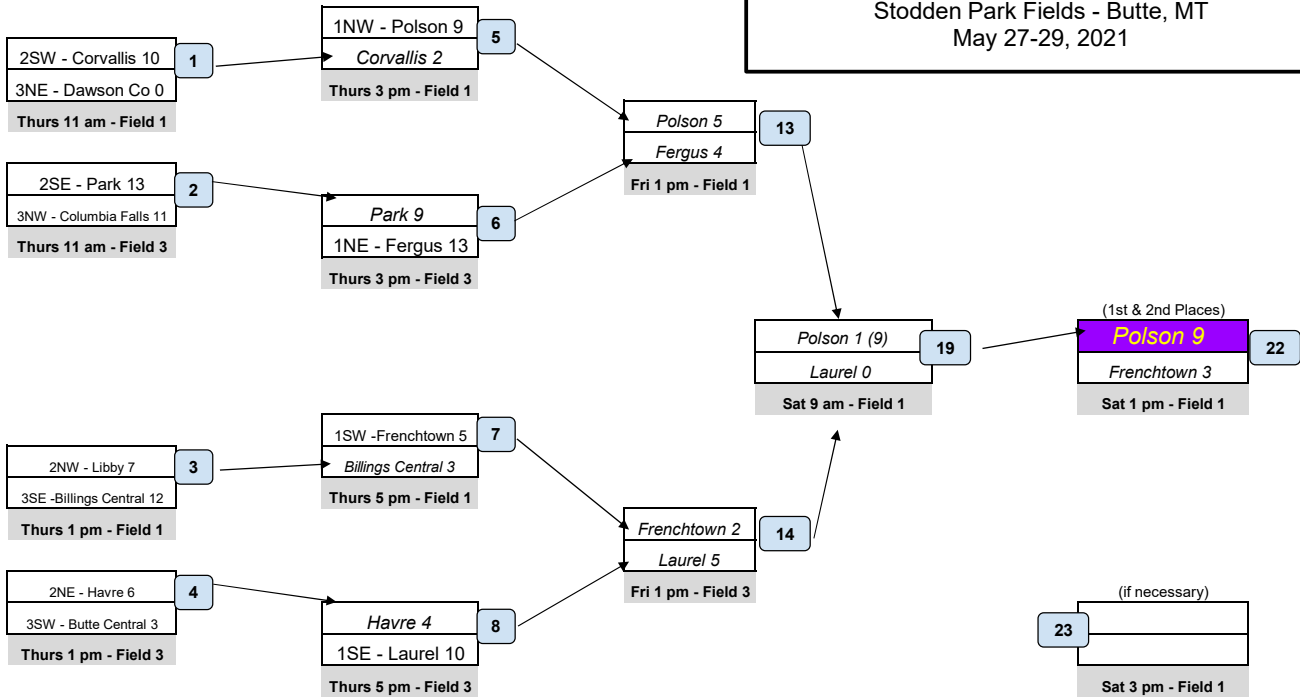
Stodden Park Fields - Butte, MT
May 27-29, 2021

2SW - Corvallis 10
3NE - Dawson Co 0
1
Thurs 11 am - Field 1

2SE - Park 13
3NW - Columbia Falls 11
2
Thurs 11 am - Field 3

2NW - Libby 7
3SE -Billings Central 12
3
Thurs 1 pm - Field 1

2NE - Havre 6
3SW - Butte Central 3
4
Thurs 1 pm - Field 3

1NW - Polson 9
Corvallis 2
5
Thurs 3 pm - Field 1

Park 9
1NE - Fergus 13
6
Thurs 3 pm - Field 3

1SW -Frenchtown 5
Billings Central 3
7
Thurs 5 pm - Field 1

Havre 4
1SE - Laurel 10
8
Thurs 5 pm - Field 3

Polson 5
Fergus 4
13
Fri 1 pm - Field 1

Frenchtown 2
Laurel 5
14
Fri 1 pm - Field 3

Polson 1 (9)
Laurel 0
19
Sat 9 am - Field 1

(1st & 2nd Places)
Polson 9
Frenchtown 3
22
Sat 1 pm - Field 1

(if necessary)
23
Sat 3 pm - Field 1